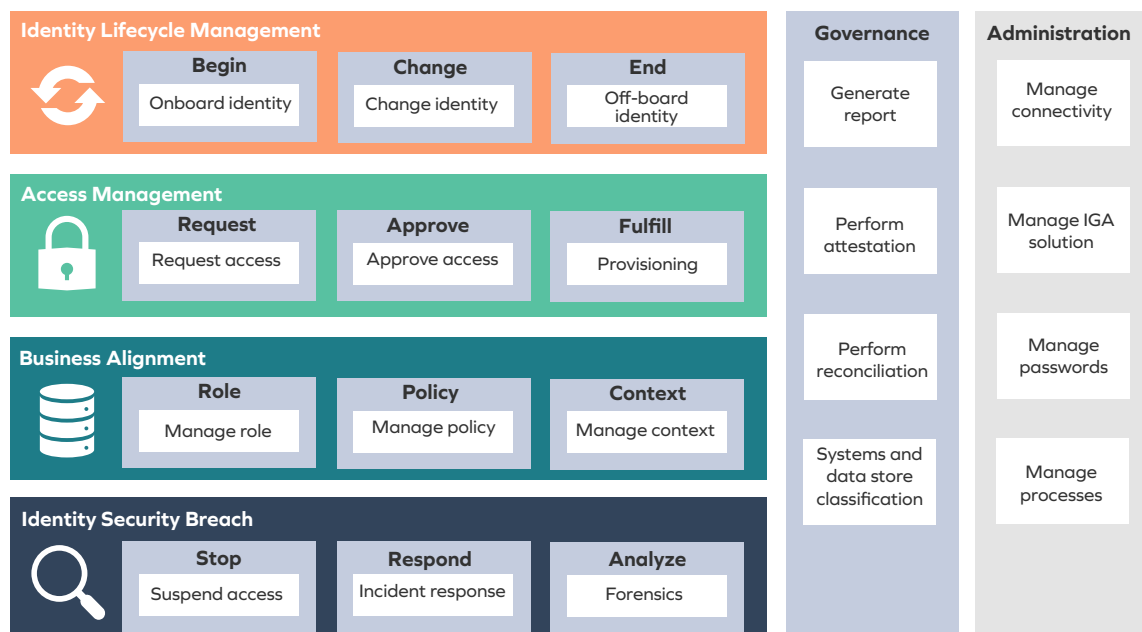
Identity Lifecycle Management

Begin
Onboard identity

Change
Change identity

End
Off-board identity

Access Management

Request
Request access

Approve
Approve access

Fulfill
Provisioning

Business Alignment

Role
Manage role

Policy
Manage policy

Context
Manage context

Identity Security Breach

Stop
Suspend access

Respond
Incident response

Analyze
Forensics

Governance

Generate report

Perform attestation

Perform reconciliation

Systems and data store classification

Administration

Manage connectivity

Manage IGA solution

Manage passwords

Manage processes